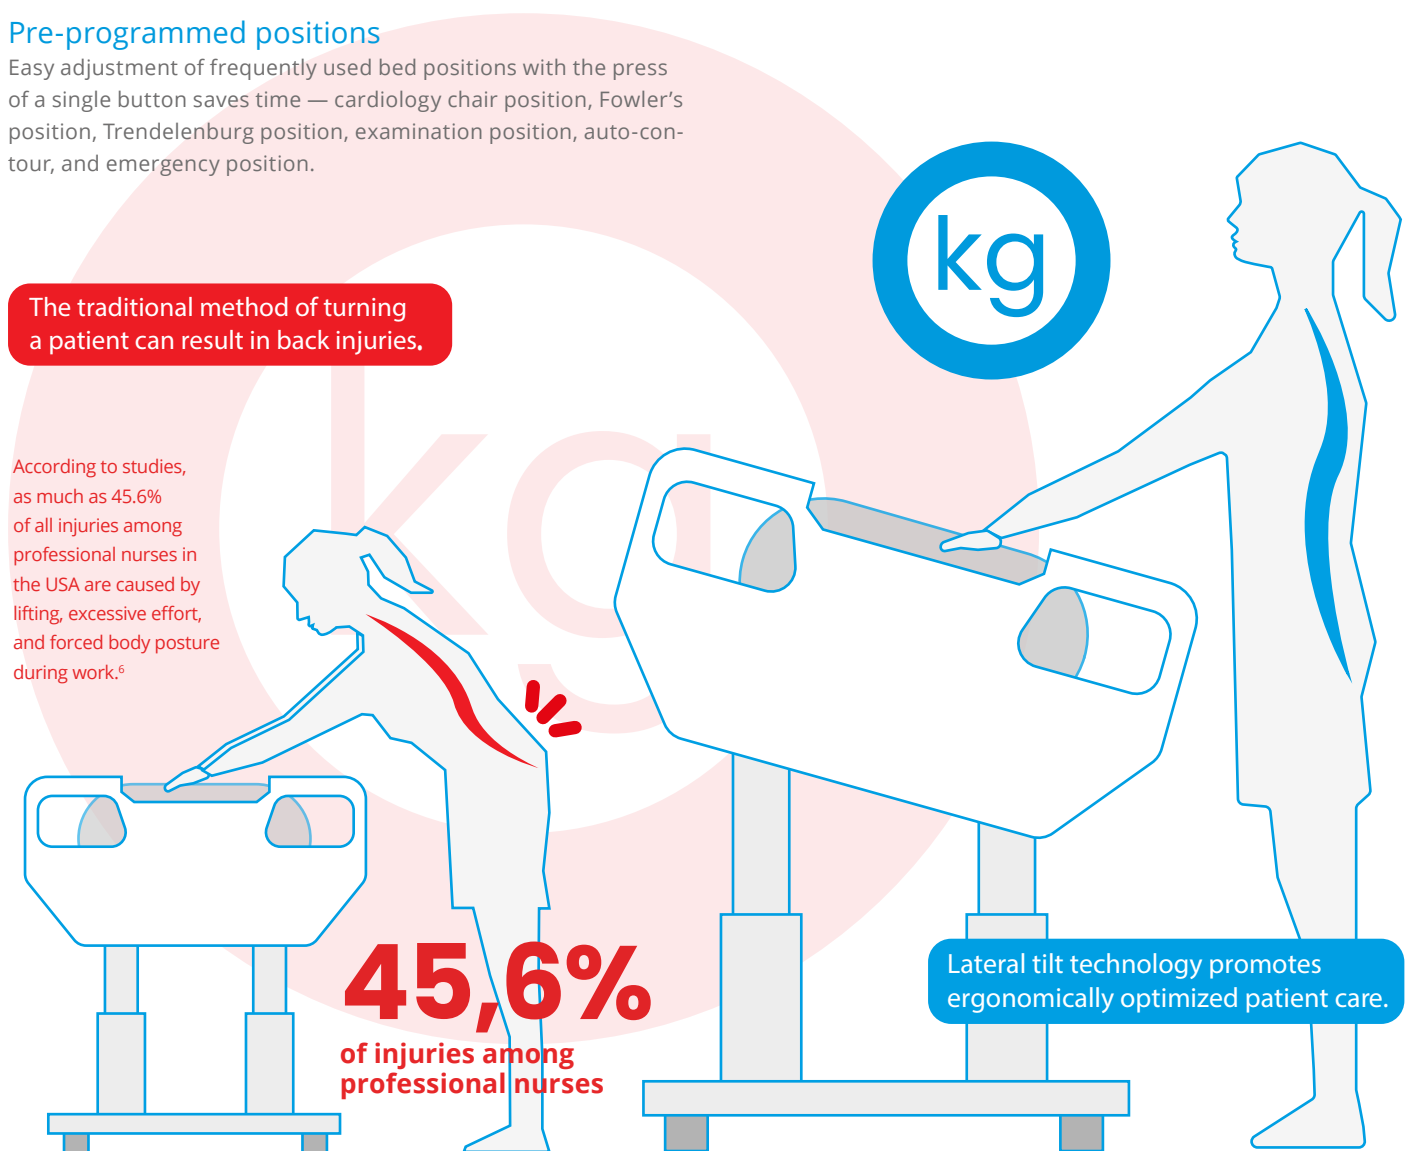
Pre-programmed positions

Easy adjustment of frequently used bed positions with the press of a single button saves time — cardiology chair position, Fowler's position, Trendelenburg position, examination position, auto-contour, and emergency position.

kg

The traditional method of turning a patient can result in back injuries.

According to studies, as much as 45.6% of all injuries among professional nurses in the USA are caused by lifting, excessive effort, and forced body posture during work.$^6$

45,6%

of injuries among professional nurses

Lateral tilt technology promotes ergonomically optimized patient care.